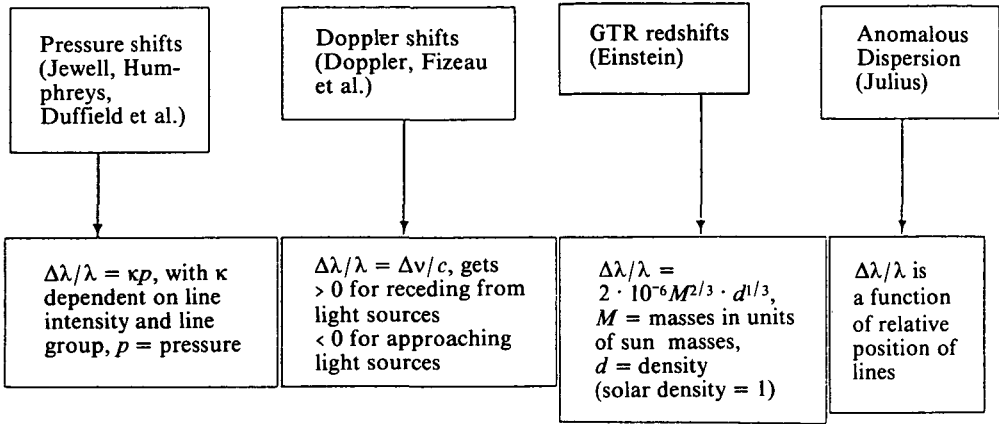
Pressure shifts (Jewell, Humphreys, Duffield et al.)

Doppler shifts (Doppler, Fizeau et al.)

GTR redshifts (Einstein)

Anomalous Dispersion (Julius)

$\Delta\lambda/\lambda = \kappa p$, with $\kappa$ dependent on line intensity and line group, $p$ = pressure

$\Delta\lambda/\lambda = \Delta v/c$, gets $> 0$ for receding from light sources $< 0$ for approaching light sources

$\Delta\lambda/\lambda = 2 \cdot 10^{-6} M^{2/3} \cdot d^{1/3}$, $M$ = masses in units of sun masses, $d$ = density (solar density = 1)

$\Delta\lambda/\lambda$ is a function of relative position of lines